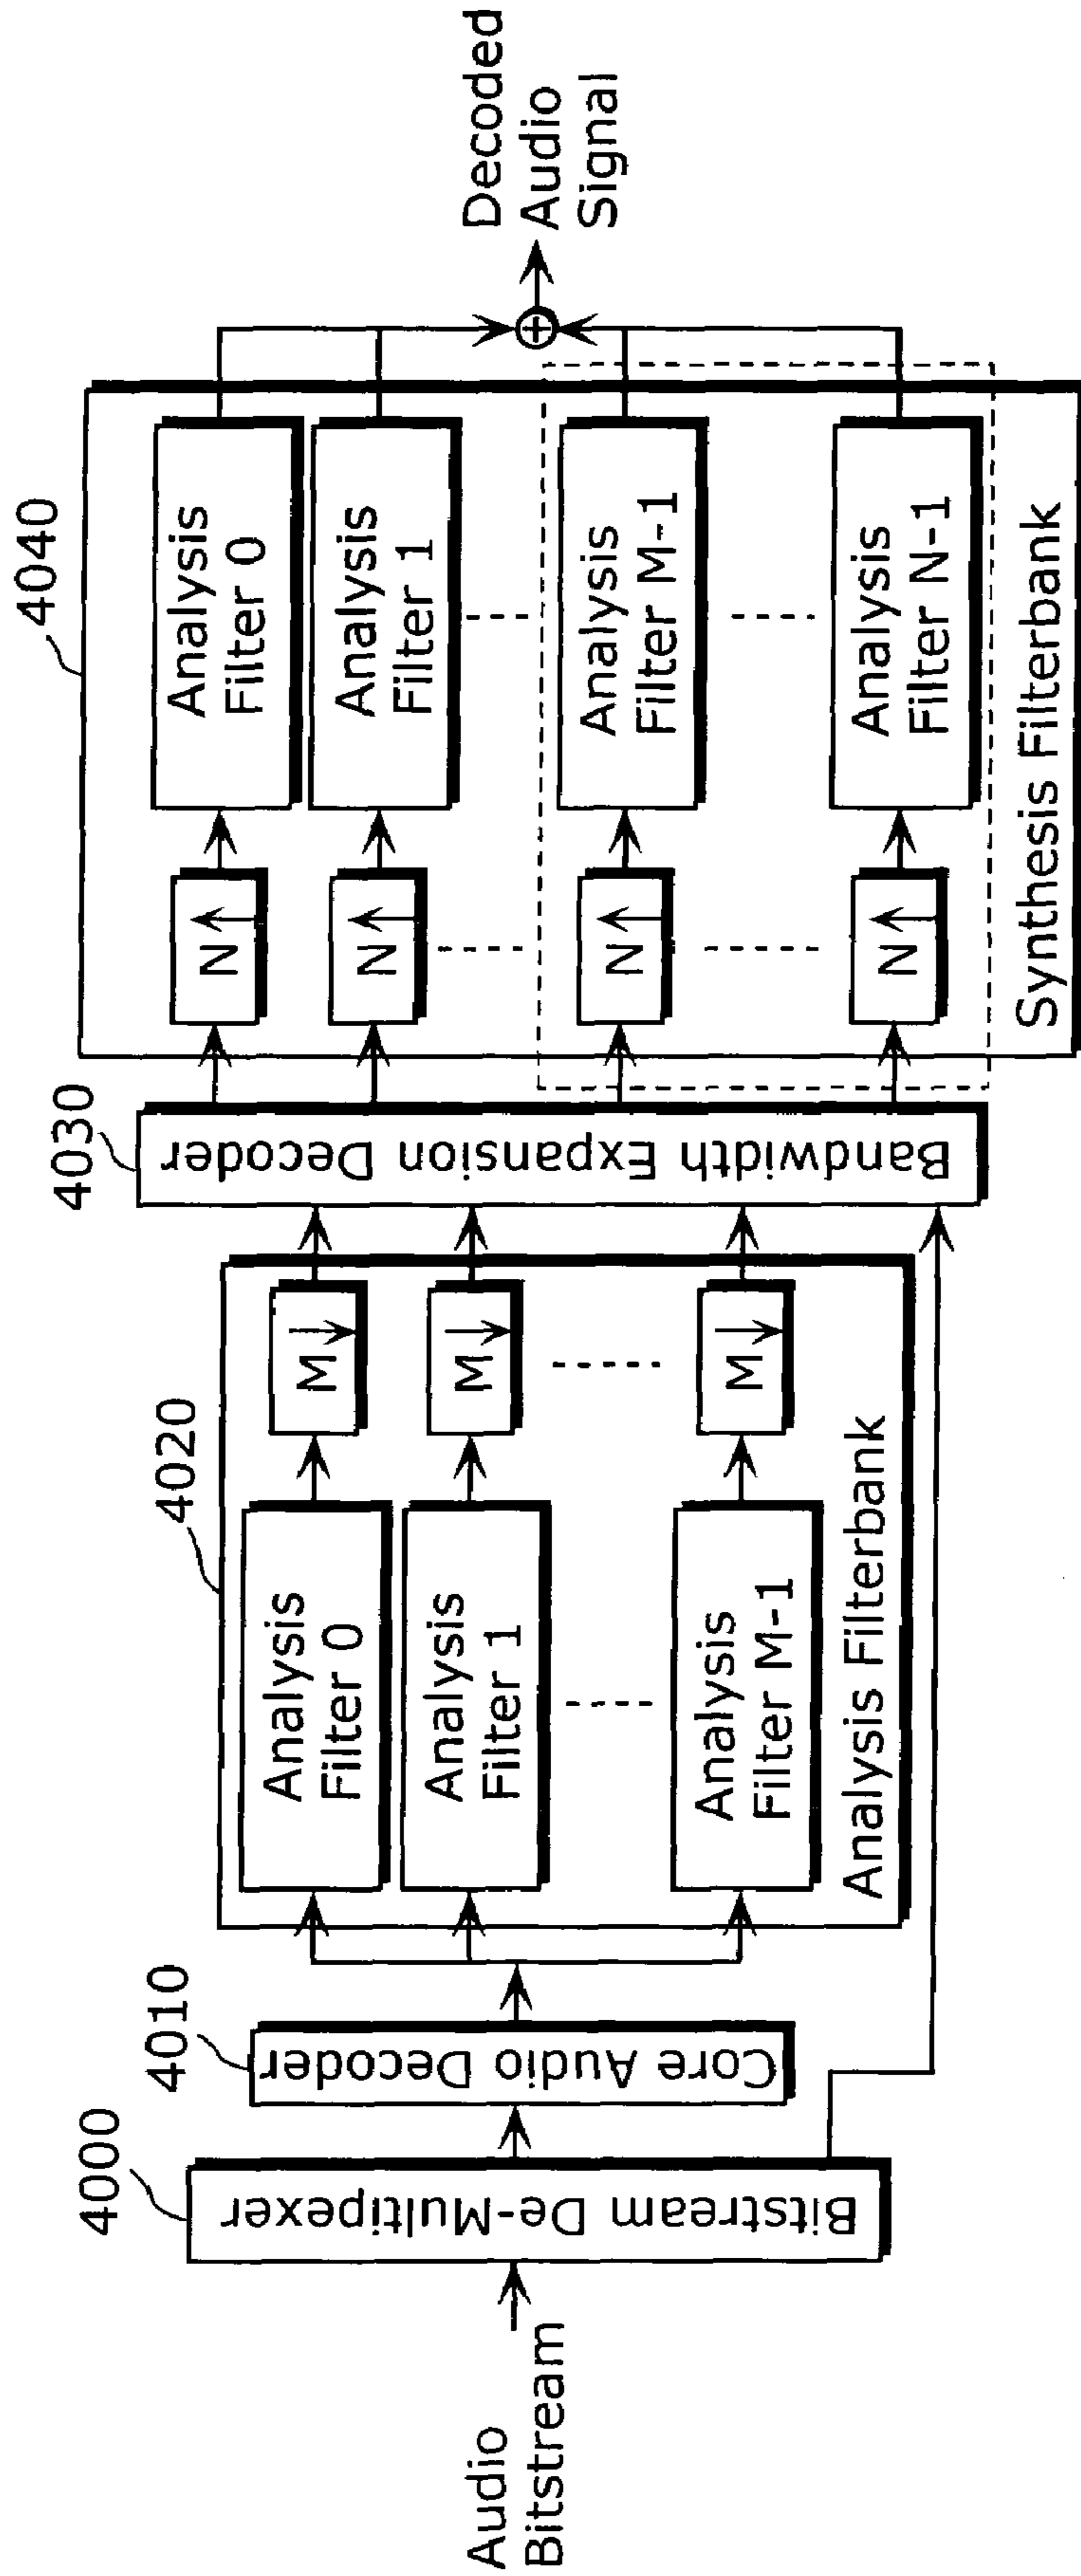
Audio Bitstream

4000
Bitstream De-Multipexer

4010
Core Audio Decoder

4020
Analysis Filter 0
Analysis Filter 1
Analysis Filter M-1
M↓
M↓
M↓
Analysis Filterbank

4030
Bandwidth Expansion Decoder

4040
N↑
N↑
N↑
N↑
Analysis Filter 0
Analysis Filter 1
Analysis Filter M-1
Analysis Filter N-1
Synthesis Filterbank

Decoded Audio Signal